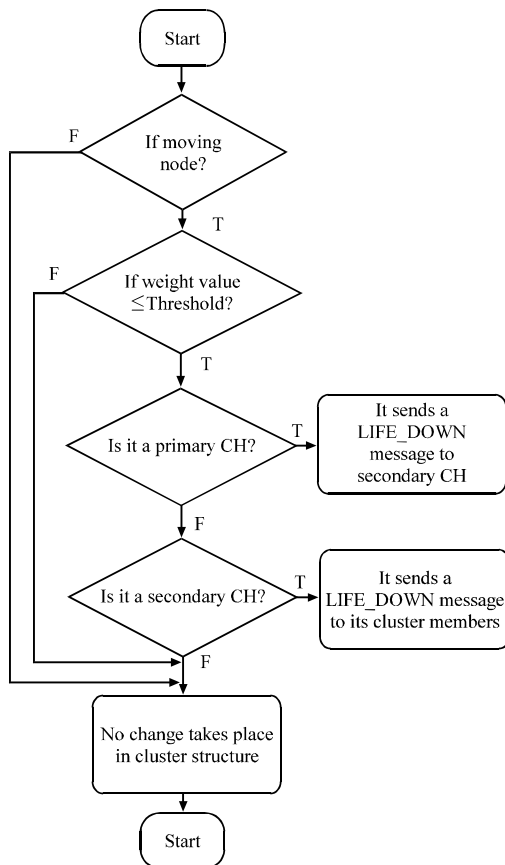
Start

F

If moving node?

T

F

If weight value ≤Threshold?

T

Is it a primary CH?

T

It sends a LIFE_DOWN message to secondary CH

F

Is it a secondary CH?

T

It sends a LIFE_DOWN message to its cluster members

F

No change takes place in cluster structure

Start